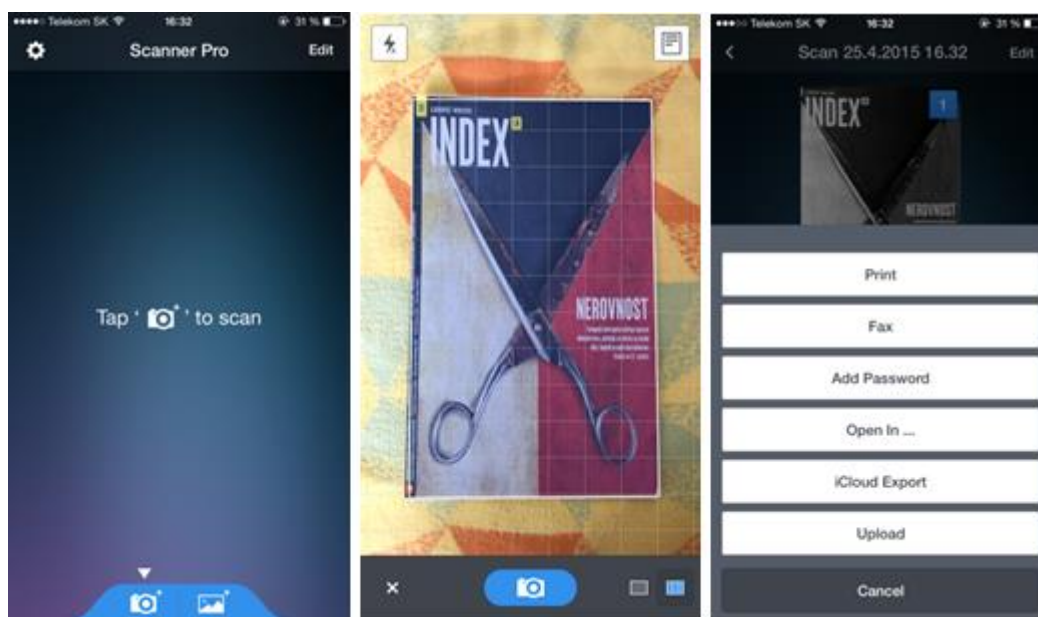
●●●●○ Telekom SK 16:32 31 %

Scanner Pro

Edit

Tap ' ' to scan

INDEX

NEROVNOST

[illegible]

●●●○○ Telekom SK 16:32 31 %

Scan 25.4.2015 16.32

Edit

INDEX

1

NEROVNOST

Print

Fax

Add Password

Open In ...

iCloud Export

Upload

Cancel